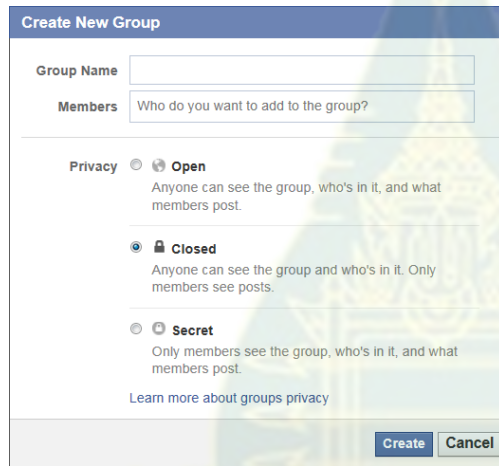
Create New Group

Group Name

Members Who do you want to add to the group?

Privacy Open
Anyone can see the group, who's in it, and what members post.

Closed
Anyone can see the group and who's in it. Only members see posts.

Secret
Only members see the group, who's in it, and what members post.

Learn more about groups privacy

Create Cancel